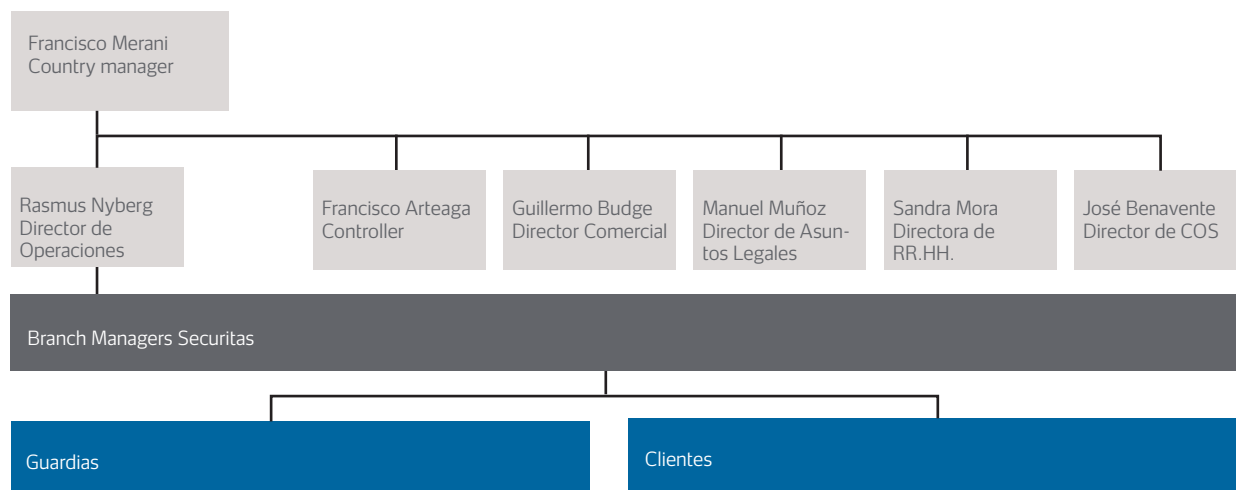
Francisco Merani
Country manager

Rasmus Nyberg
Director de Operaciones

Francisco Arteaga
Controller

Guillermo Budge
Director Comercial

Manuel Muñoz
Director de Asuntos Legales

Sandra Mora
Directora de RR.HH.

José Benavente
Director de COS

Branch Managers Securitas

Guardias

Clientes